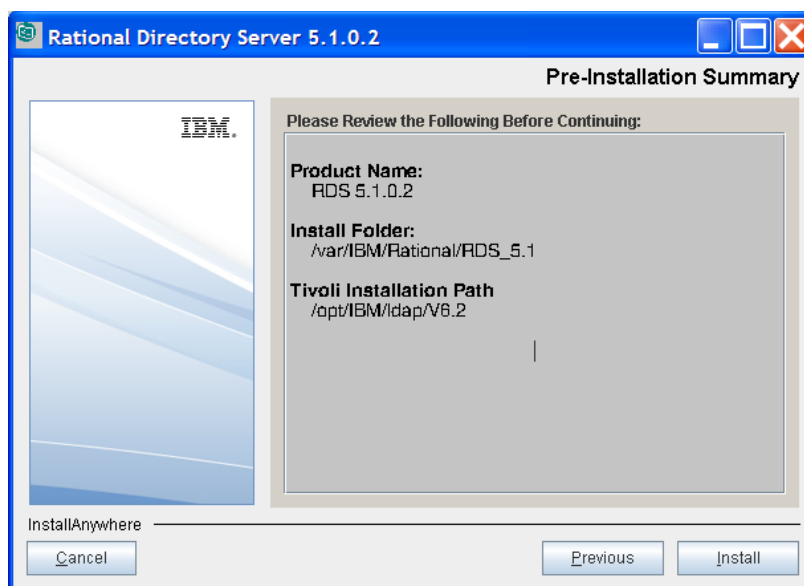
Rational Directory Server 5.1.0.2

Pre-Installation Summary

IBM.

Please Review the Following Before Continuing:

Product Name:
RDS 5.1.0.2

Install Folder:
/var/IBM/Rational/RDS_5.1

Tivoli Installation Path
/opt/IBM/ldap/V6.2

InstallAnywhere

Cancel

Previous

Install